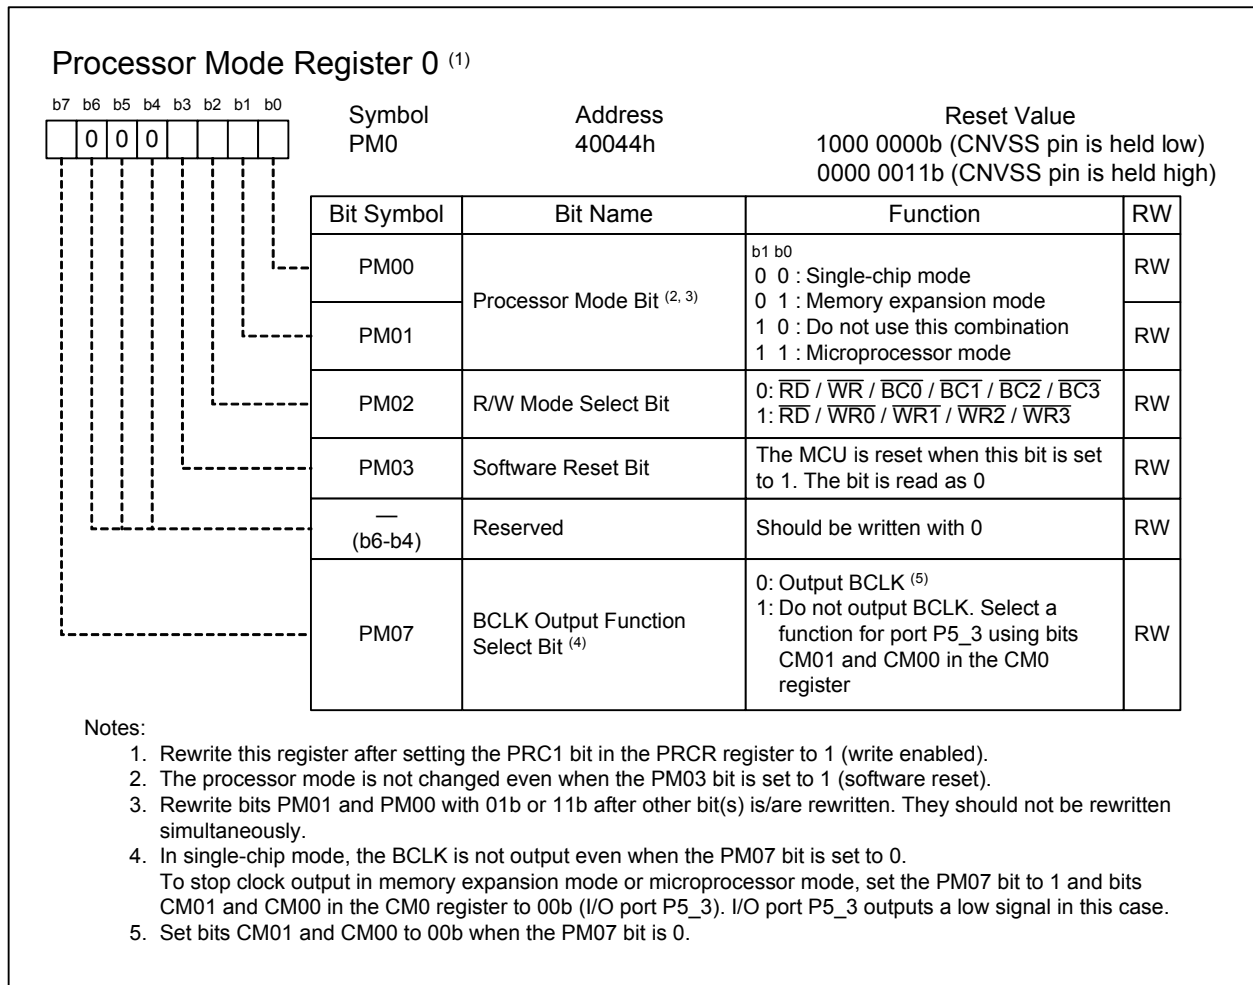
Processor Mode Register 0 $^{(1)}$

b7 b6 b5 b4 b3 b2 b1 b0

0 0 0

Symbol
PM0

Address
40044h

Reset Value
1000 0000b (CNVSS pin is held low)
0000 0011b (CNVSS pin is held high)

| Bit Symbol | Bit Name | Function | RW |
|---|---|---|---|
| PM00 | Processor Mode Bit $^{(2, 3)}$ | b1 b0<br>0 0 : Single-chip mode<br>0 1 : Memory expansion mode<br>1 0 : Do not use this combination<br>1 1 : Microprocessor mode | RW |
| PM01 | | | RW |
| PM02 | R/W Mode Select Bit | 0: $\overline{RD}$ / $\overline{WR}$ / $\overline{BC0}$ / $\overline{BC1}$ / $\overline{BC2}$ / $\overline{BC3}$<br>1: $\overline{RD}$ / $\overline{WR0}$ / $\overline{WR1}$ / $\overline{WR2}$ / $\overline{WR3}$ | RW |
| PM03 | Software Reset Bit | The MCU is reset when this bit is set to 1. The bit is read as 0 | RW |
| — (b6-b4) | Reserved | Should be written with 0 | RW |
| PM07 | BCLK Output Function Select Bit $^{(4)}$ | 0: Output BCLK $^{(5)}$<br>1: Do not output BCLK. Select a function for port P5_3 using bits CM01 and CM00 in the CM0 register | RW |

Notes:
1. Rewrite this register after setting the PRC1 bit in the PRCR register to 1 (write enabled).
2. The processor mode is not changed even when the PM03 bit is set to 1 (software reset).
3. Rewrite bits PM01 and PM00 with 01b or 11b after other bit(s) is/are rewritten. They should not be rewritten simultaneously.
4. In single-chip mode, the BCLK is not output even when the PM07 bit is set to 0.
To stop clock output in memory expansion mode or microprocessor mode, set the PM07 bit to 1 and bits CM01 and CM00 in the CM0 register to 00b (I/O port P5_3). I/O port P5_3 outputs a low signal in this case.
5. Set bits CM01 and CM00 to 00b when the PM07 bit is 0.